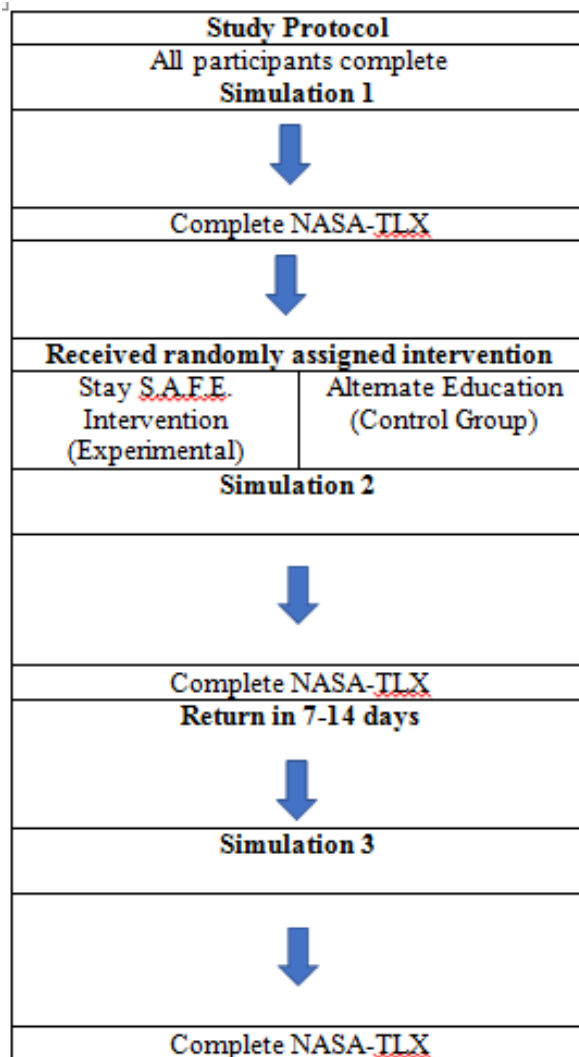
Study Protocol

All participants complete
Simulation 1

Complete NASA-TLX

Received randomly assigned intervention

| Stay S.A.F.E. Intervention (Experimental) | Alternate Education (Control Group) |
|---|---|

Simulation 2

Complete NASA-TLX

Return in 7-14 days

Simulation 3

Complete NASA-TLX